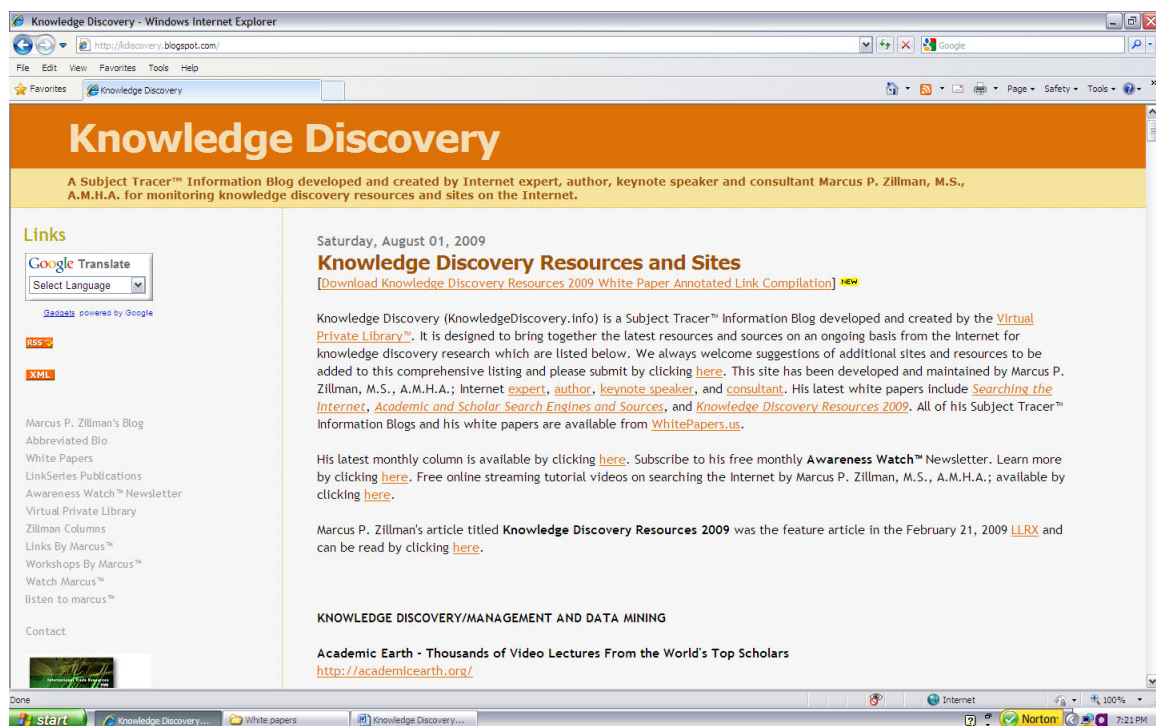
Knowledge Discovery - Windows Internet Explorer

http://kdiscovery.blogspot.com/

Google

File Edit View Favorites Tools Help

Favorites Knowledge Discovery

Page Safety Tools

Knowledge Discovery

A Subject Tracer™ Information Blog developed and created by Internet expert, author, keynote speaker and consultant Marcus P. Zillman, M.S., A.M.H.A. for monitoring knowledge discovery resources and sites on the Internet.

Links

Google Translate

Select Language

Gadgets powered by Google

RSS

XML

Marcus P. Zillman's Blog
Abbreviated Bio
White Papers
LinkSeries Publications
Awareness Watch™ Newsletter
Virtual Private Library
Zillman Columns
Links By Marcus™
Workshops By Marcus™
Watch Marcus™
listen to marcus™

Contact

Saturday, August 01, 2009

Knowledge Discovery Resources and Sites

[Download Knowledge Discovery Resources 2009 White Paper Annotated Link Compilation] NEW

Knowledge Discovery (KnowledgeDiscovery.info) is a Subject Tracer™ Information Blog developed and created by the Virtual Private Library™. It is designed to bring together the latest resources and sources on an ongoing basis from the Internet for knowledge discovery research which are listed below. We always welcome suggestions of additional sites and resources to be added to this comprehensive listing and please submit by clicking here. This site has been developed and maintained by Marcus P. Zillman, M.S., A.M.H.A.; Internet expert, author, keynote speaker, and consultant. His latest white papers include Searching the Internet, Academic and Scholar Search Engines and Sources, and Knowledge Discovery Resources 2009. All of his Subject Tracer™ Information Blogs and his white papers are available from WhitePapers.us.

His latest monthly column is available by clicking here. Subscribe to his free monthly Awareness Watch™ Newsletter. Learn more by clicking here. Free online streaming tutorial videos on searching the Internet by Marcus P. Zillman, M.S., A.M.H.A.; available by clicking here.

Marcus P. Zillman's article titled Knowledge Discovery Resources 2009 was the feature article in the February 21, 2009 LLRX and can be read by clicking here.

KNOWLEDGE DISCOVERY/MANAGEMENT AND DATA MINING

Academic Earth - Thousands of Video Lectures From the World's Top Scholars
http://academicearth.org/

Done

Internet

100%

start Knowledge Discovery... White papers Knowledge Discovery...

Norton

7:21 PM